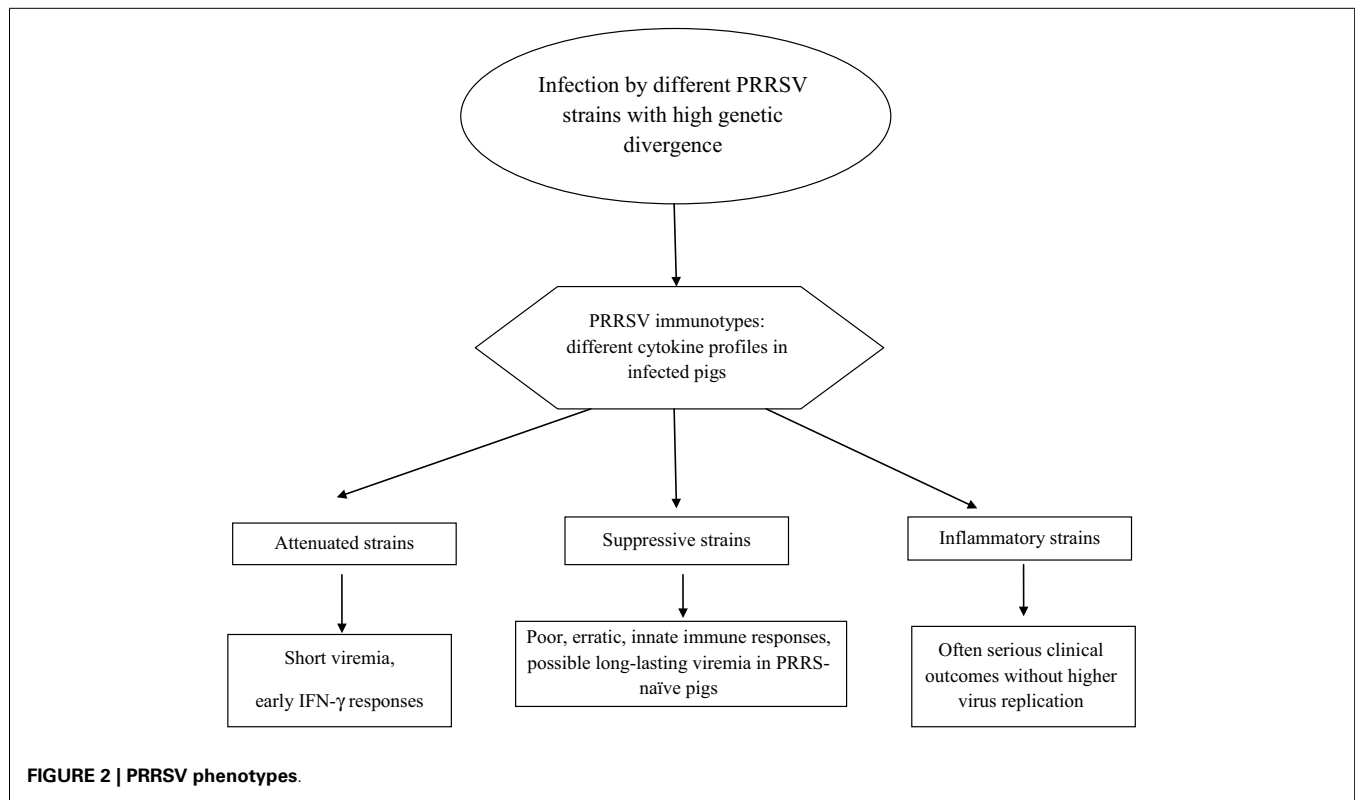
Infection by different PRRSV strains with high genetic divergence

PRRSV immunotypes: different cytokine profiles in infected pigs

Attenuated strains

Suppressive strains

Inflammatory strains

Short viremia,

early IFN-γ responses

Poor, erratic, innate immune responses, possible long-lasting viremia in PRRS-naïve pigs

Often serious clinical outcomes without higher virus replication

FIGURE 2 | PRRSV phenotypes.